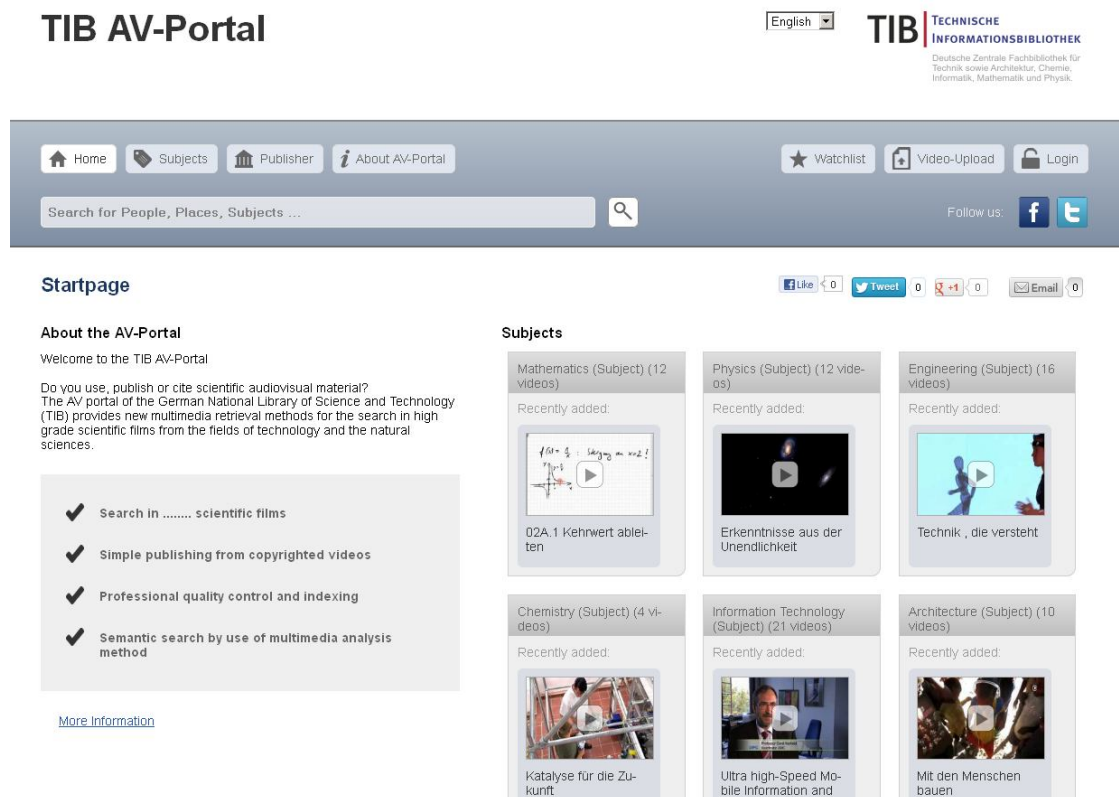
TIB AV-Portal

English

TIB TECHNISCHE INFORMATIONSBIBLIOTHEK
Deutsche Zentrale Fachbibliothek für Technik sowie Architektur, Chemie, Informatik, Mathematik und Physik.

Home Subjects Publisher About AV-Portal

Watchlist Video-Upload Login

Search for People, Places, Subjects ...

Follow us:

Startpage

Like 0 Tweet 0 +1 0 Email 0

About the AV-Portal

Welcome to the TIB AV-Portal

Do you use, publish or cite scientific audiovisual material?
The AV portal of the German National Library of Science and Technology (TIB) provides new multimedia retrieval methods for the search in high grade scientific films from the fields of technology and the natural sciences.

Search in ........ scientific films

Simple publishing from copyrighted videos

Professional quality control and indexing

Semantic search by use of multimedia analysis method

More Information

Subjects

Mathematics (Subject) (12 videos)
Recently added:
02A.1 Kehrwert ableiten

Physics (Subject) (12 videos)
Recently added:
Erkenntnisse aus der Unendlichkeit

Engineering (Subject) (16 videos)
Recently added:
Technik , die versteht

Chemistry (Subject) (4 videos)
Recently added:
Katalyse für die Zukunft

Information Technology (Subject) (21 videos)
Recently added:
Ultra high-Speed Mobile Information and

Architecture (Subject) (10 videos)
Recently added:
Mit den Menschen bauen